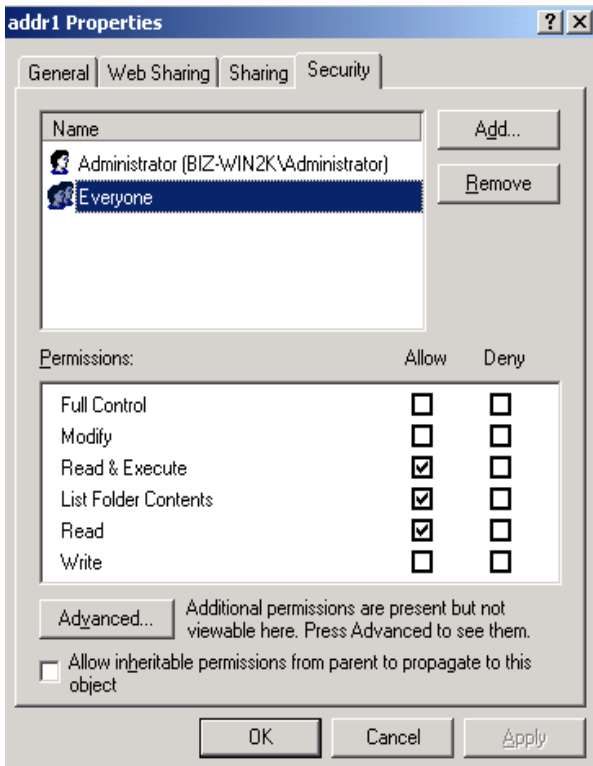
addr1 Properties ? X

General | Web Sharing | Sharing | Security

| Name |
|---|
| Administrator (BIZ-WIN2K\Administrator) |
| Everyone |

Add...
Remove

| Permissions: | Allow | Deny |
|---|---|---|
| Full Control | ☐ | ☐ |
| Modify | ☐ | ☐ |
| Read & Execute | ☑ | ☐ |
| List Folder Contents | ☑ | ☐ |
| Read | ☑ | ☐ |
| Write | ☐ | ☐ |

Advanced... Additional permissions are present but not viewable here. Press Advanced to see them.

☐ Allow inheritable permissions from parent to propagate to this object

OK Cancel Apply